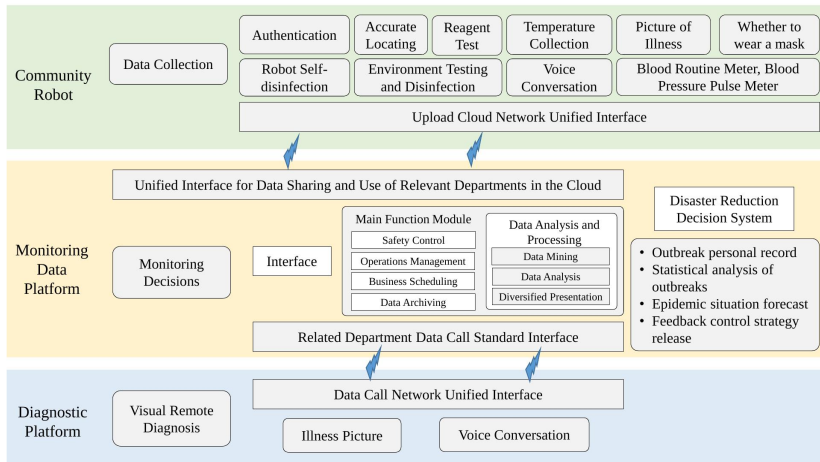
Community Robot

Data Collection

Authentication

Accurate Locating

Reagent Test

Temperature Collection

Picture of Illness

Whether to wear a mask

Robot Self-disinfection

Environment Testing and Disinfection

Voice Conversation

Blood Routine Meter, Blood Pressure Pulse Meter

Upload Cloud Network Unified Interface

Monitoring Data Platform

Unified Interface for Data Sharing and Use of Relevant Departments in the Cloud

Monitoring Decisions

Interface

Main Function Module

Safety Control

Operations Management

Business Scheduling

Data Archiving

Data Analysis and Processing

Data Mining

Data Analysis

Diversified Presentation

Related Department Data Call Standard Interface

Disaster Reduction Decision System

- Outbreak personal record
- Statistical analysis of outbreaks
- Epidemic situation forecast
- Feedback control strategy release

Diagnostic Platform

Visual Remote Diagnosis

Data Call Network Unified Interface

Illness Picture

Voice Conversation